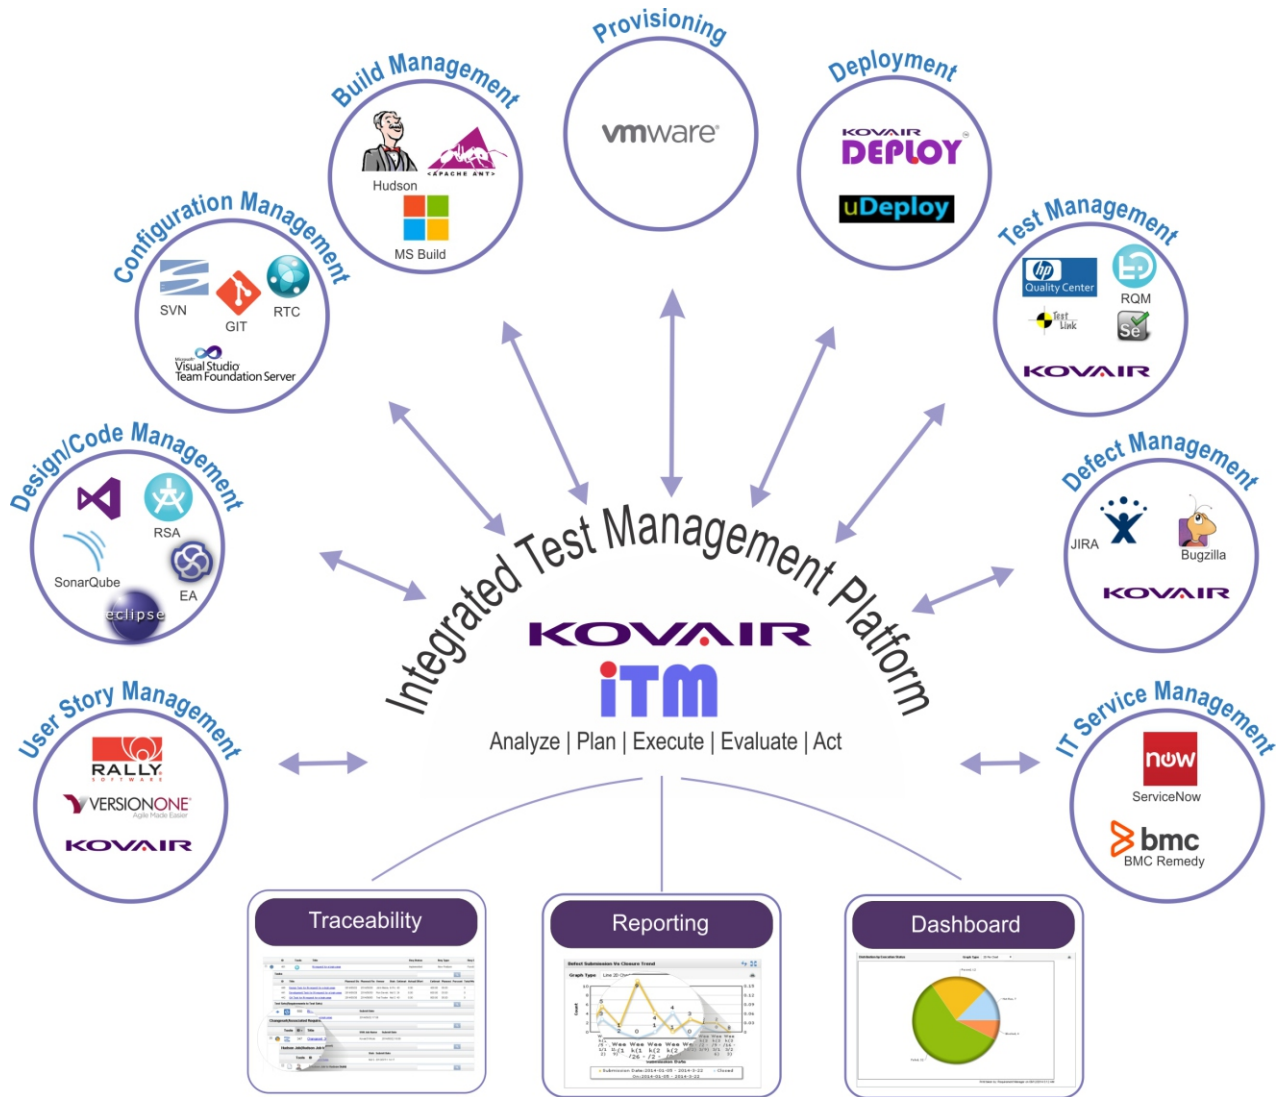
Provisioning

vmware

Build Management

Hudson

APACHE ANT

MS Build

Deployment

KOVAIR DEPLOY

uDeploy

Configuration Management

SVN

GIT

RTC

Visual Studio Team Foundation Server

Test Management

hp Quality Center

RQM

Test Link

Se

KOVAIR

Design/Code Management

RSA

SonarQube

EA

eclipse

Defect Management

JIRA

Bugzilla

KOVAIR

Integrated Test Management Platform

KOVAIR

iTM

Analyze | Plan | Execute | Evaluate | Act

User Story Management

RALLY SOFTWARE

VERSIONONE Agile Made Easier

KOVAIR

IT Service Management

now

ServiceNow

bmc

BMC Remedy

Traceability

Reporting

Dashboard